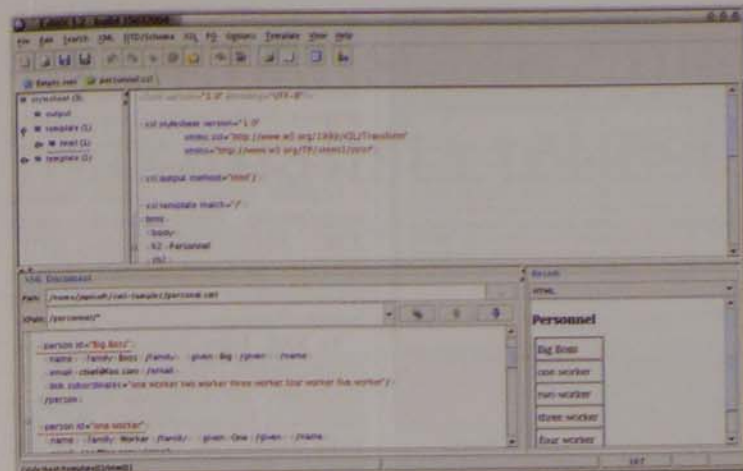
File Edit Search XML DTD/Schema XSL FO Options Template View Help

Details.xml personnel.xsl

stylesheet (3)
output
template (1)
html (1)
template (1)

<?xml version="1.0" encoding="UTF-8"?>

<xsl:stylesheet version="1.0"
xmlns:xsl="http://www.w3.org/1999/XSL/Transform"
xmlns="http://www.w3.org/TR/xhtml1/strict">

<xsl:output method="html"/>

<xsl:template match="/">
<html>
<body>
<h2>Personnel
</h2>

XML Document

Path: /home/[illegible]/xsl-samples/personnel.xml

XPath: /personnel/*

<person id="Big.Boss">
<name><family>Boss</family><given>Big</given></name>
<email>chief@foo.com</email>
<link subordinates="one.worker two.worker three.worker four.worker five.worker"/>
</person>

<person id="one.worker">
<name><family>Worker</family><given>One</given></name>

Result

HTML

Personnel

Big Boss
one worker
two worker
three worker
four worker

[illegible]